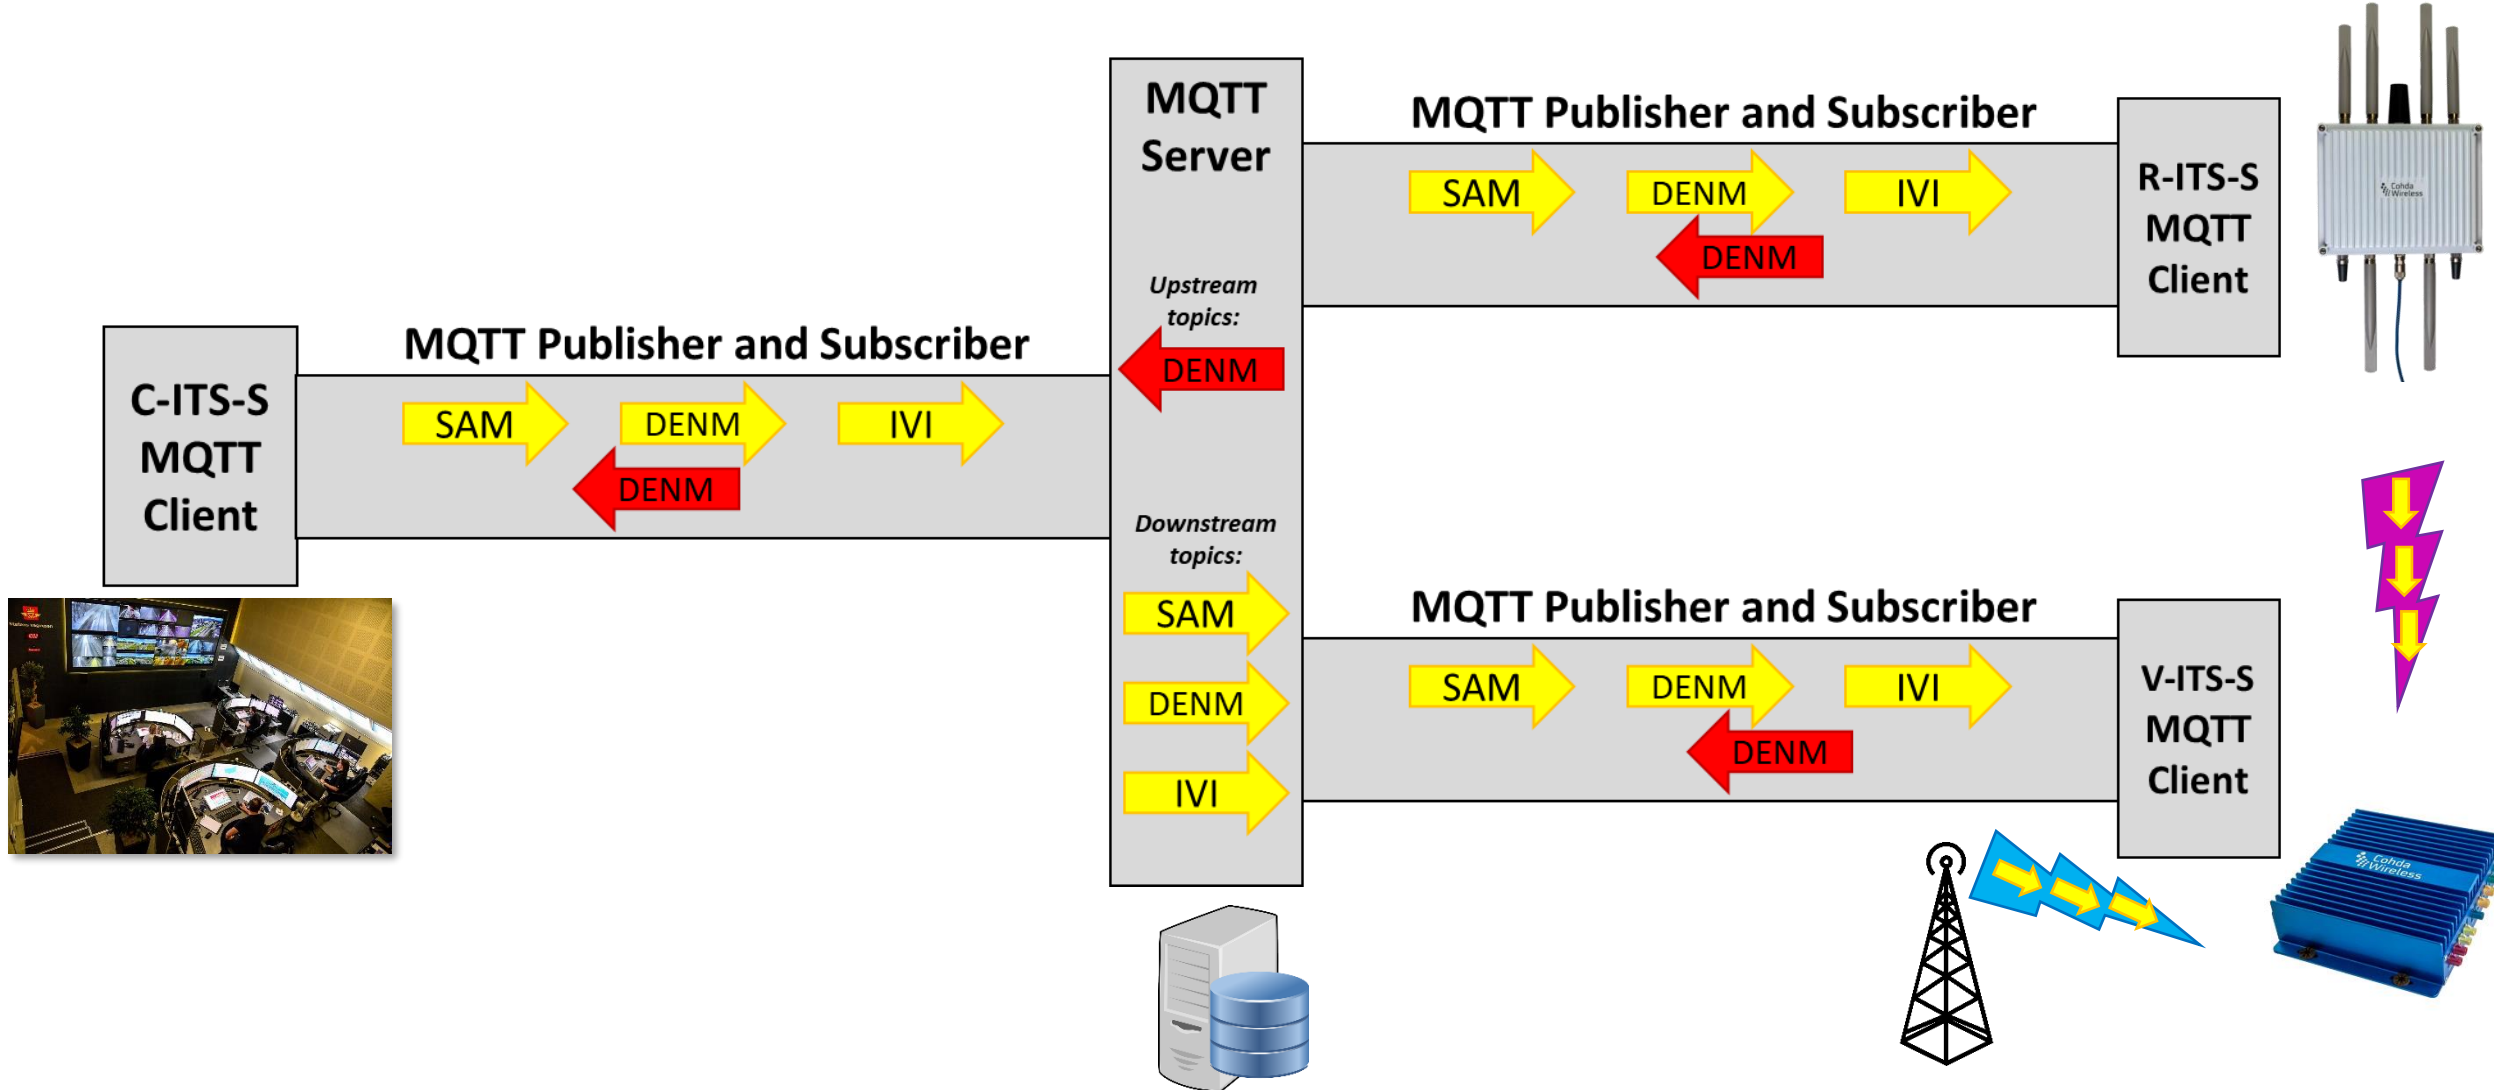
MQTT Server

Upstream topics:

DENM

Downstream topics:

SAM

DENM

IVI

MQTT Publisher and Subscriber

SAM DENM IVI

DENM

R-ITS-S MQTT Client

C-ITS-S MQTT Client

MQTT Publisher and Subscriber

SAM DENM IVI

DENM

MQTT Publisher and Subscriber

SAM DENM IVI

DENM

V-ITS-S MQTT Client

Cohda Wireless

Cohda Wireless